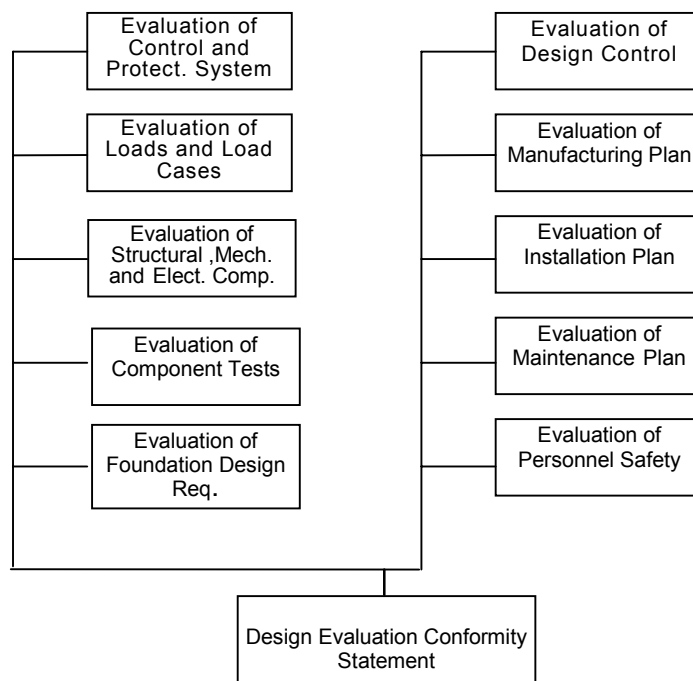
Evaluation of Control and Protect. System

Evaluation of Loads and Load Cases

Evaluation of Structural ,Mech. and Elect. Comp.

Evaluation of Component Tests

Evaluation of Foundation Design Req.

Evaluation of Design Control

Evaluation of Manufacturing Plan

Evaluation of Installation Plan

Evaluation of Maintenance Plan

Evaluation of Personnel Safety

Design Evaluation Conformity Statement